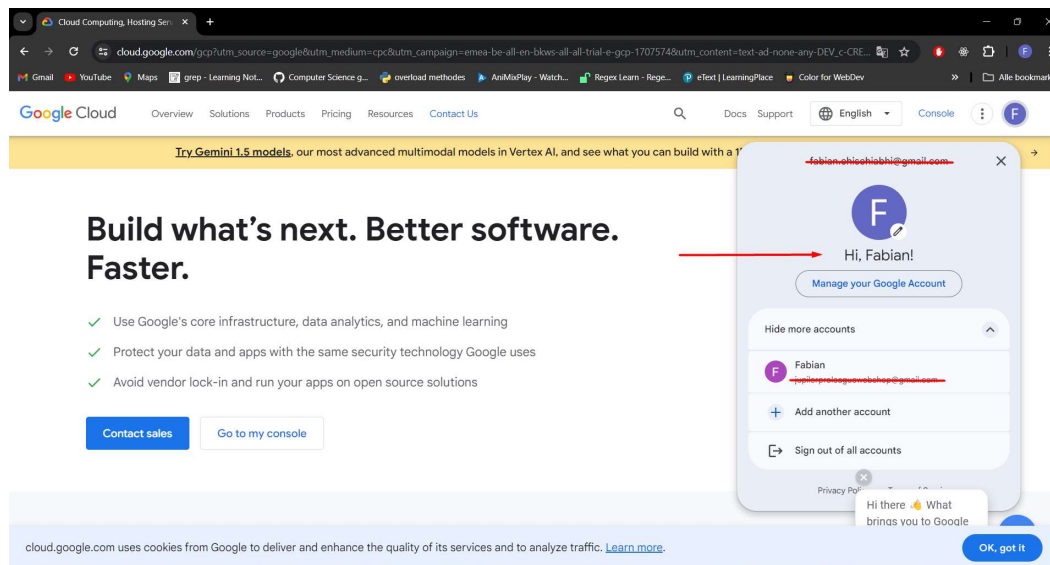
Cloud Computing, Hosting Serv ×

cloud.google.com/gcp?utm_source=google&utm_medium=cpc&utm_campaign=emea-be-all-en-bkws-all-all-trial-e-gcp-1707574&utm_content=text-ad-none-any-DEV_c-CRE...

Gmail YouTube Maps grep - Learning Not... Computer Science g... overload methodes AniMixPlay - Watch... Regex Learn - Rege... eText | LearningPlace Color for WebDev » Alle bookmark

Google Cloud Overview Solutions Products Pricing Resources Contact Us Docs Support English Console F

Try Gemini 1.5 models, our most advanced multimodal models in Vertex AI, and see what you can build with a 1

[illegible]

F

Hi, Fabian!

Manage your Google Account

Hide more accounts

F Fabian
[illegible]

Add another account

Sign out of all accounts

Privacy Poli Terms of Service

Build what's next. Better software. Faster.

Use Google's core infrastructure, data analytics, and machine learning

Protect your data and apps with the same security technology Google uses

Avoid vendor lock-in and run your apps on open source solutions

Contact sales Go to my console

Hi there 👋 What brings you to Google

cloud.google.com uses cookies from Google to deliver and enhance the quality of its services and to analyze traffic. Learn more.

OK, got it